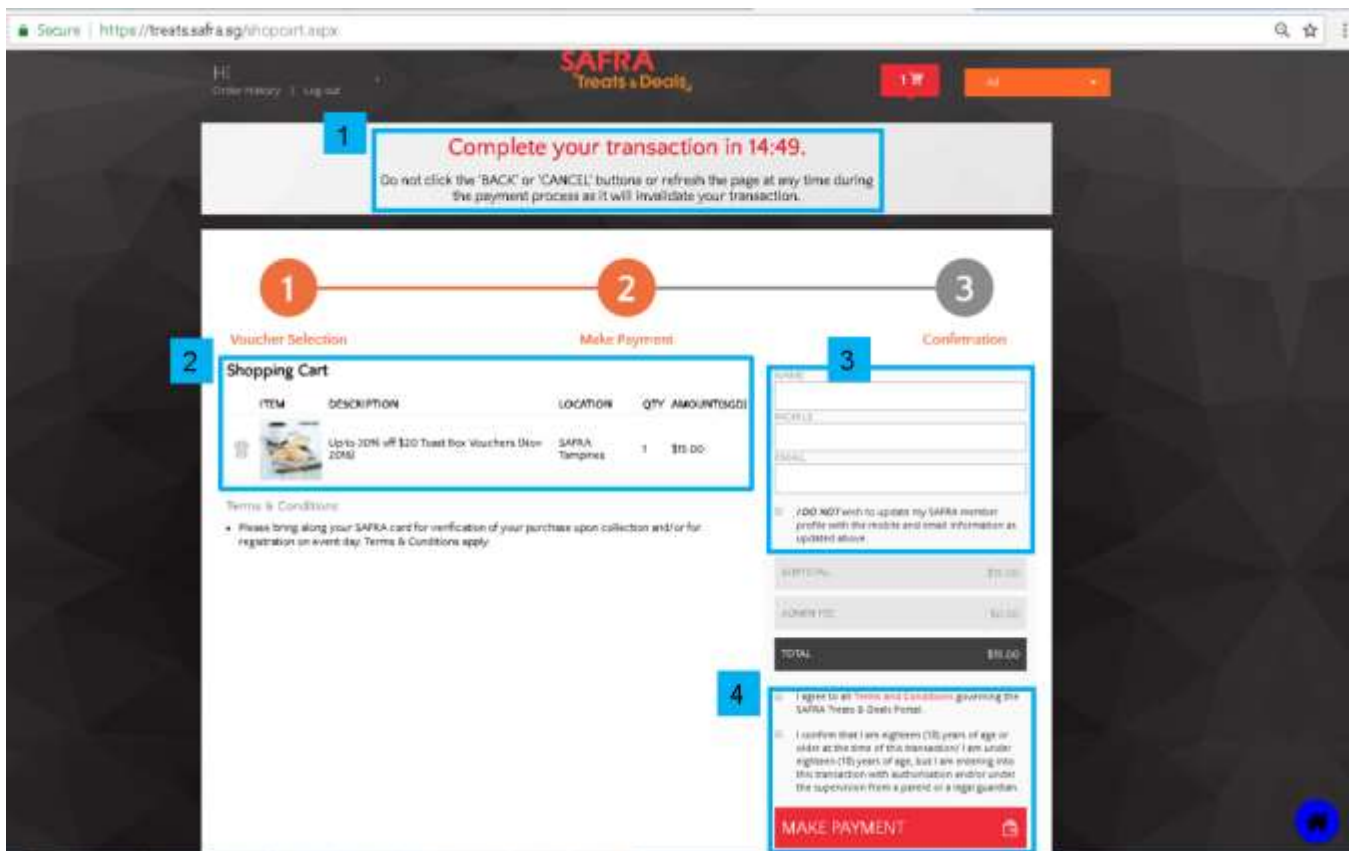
Secure | https://treats.safra.sg/shopcart.aspx

Hi
Order History | Log out

SAFRA Treats & Deals

1

All

1

Complete your transaction in 14:49.

Do not click the 'BACK' or 'CANCEL' buttons or refresh the page at any time during the payment process as it will invalidate your transaction.

1 Voucher Selection

2 Make Payment

3 Confirmation

2

Shopping Cart

| ITEM | DESCRIPTION | LOCATION | QTY | AMOUNT(SGD) |
|---|---|---|---|---|
| | Up to 20% off $20 Toast Box Vouchers (Nov 2018) | SAFRA Tampines | 1 | $15.00 |

Terms & Conditions

• Please bring along your SAFRA card for verification of your purchase upon collection and/or for registration on event day. Terms & Conditions apply.

3

NAME

MOBILE

EMAIL

I DO NOT wish to update my SAFRA member profile with the mobile and email information as updated above

SUBTOTAL $15.00

ADMIN FEE $0.00

TOTAL $15.00

4

I agree to all Terms and Conditions governing the SAFRA Treats & Deals Portal.

I confirm that I am eighteen (18) years of age or older at the time of this transaction/ I am under eighteen (18) years of age, but I am entering into this transaction with authorisation and/or under the supervision from a parent or a legal guardian.

MAKE PAYMENT